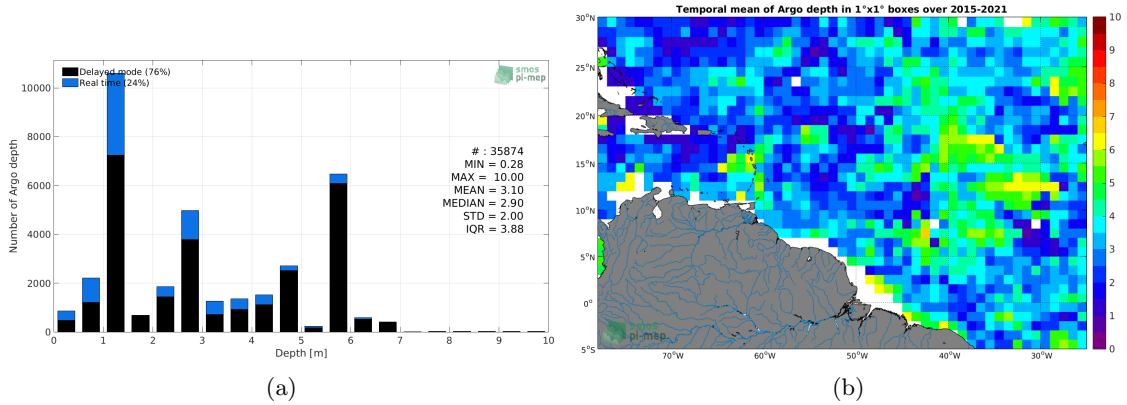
Delayed mode (76%)
Real time (24%)

smos pi-mep

10000
8000
6000
4000
2000
0

Number of Argo depth

0 1 2 3 4 5 6 7 8 9 10

Depth [m]

# : 35874
MIN = 0.28
MAX = 10.00
MEAN = 3.10
MEDIAN = 2.90
STD = 2.00
IQR = 3.88

(a)

Temporal mean of Argo depth in 1°x1° boxes over 2015-2021

30°N
25°N
20°N
15°N
10°N
5°N
0°
5°S

70°W 60°W 50°W 40°W 30°W

smos pi-mep

10
9
8
7
6
5
4
3
2
1
0

(b)